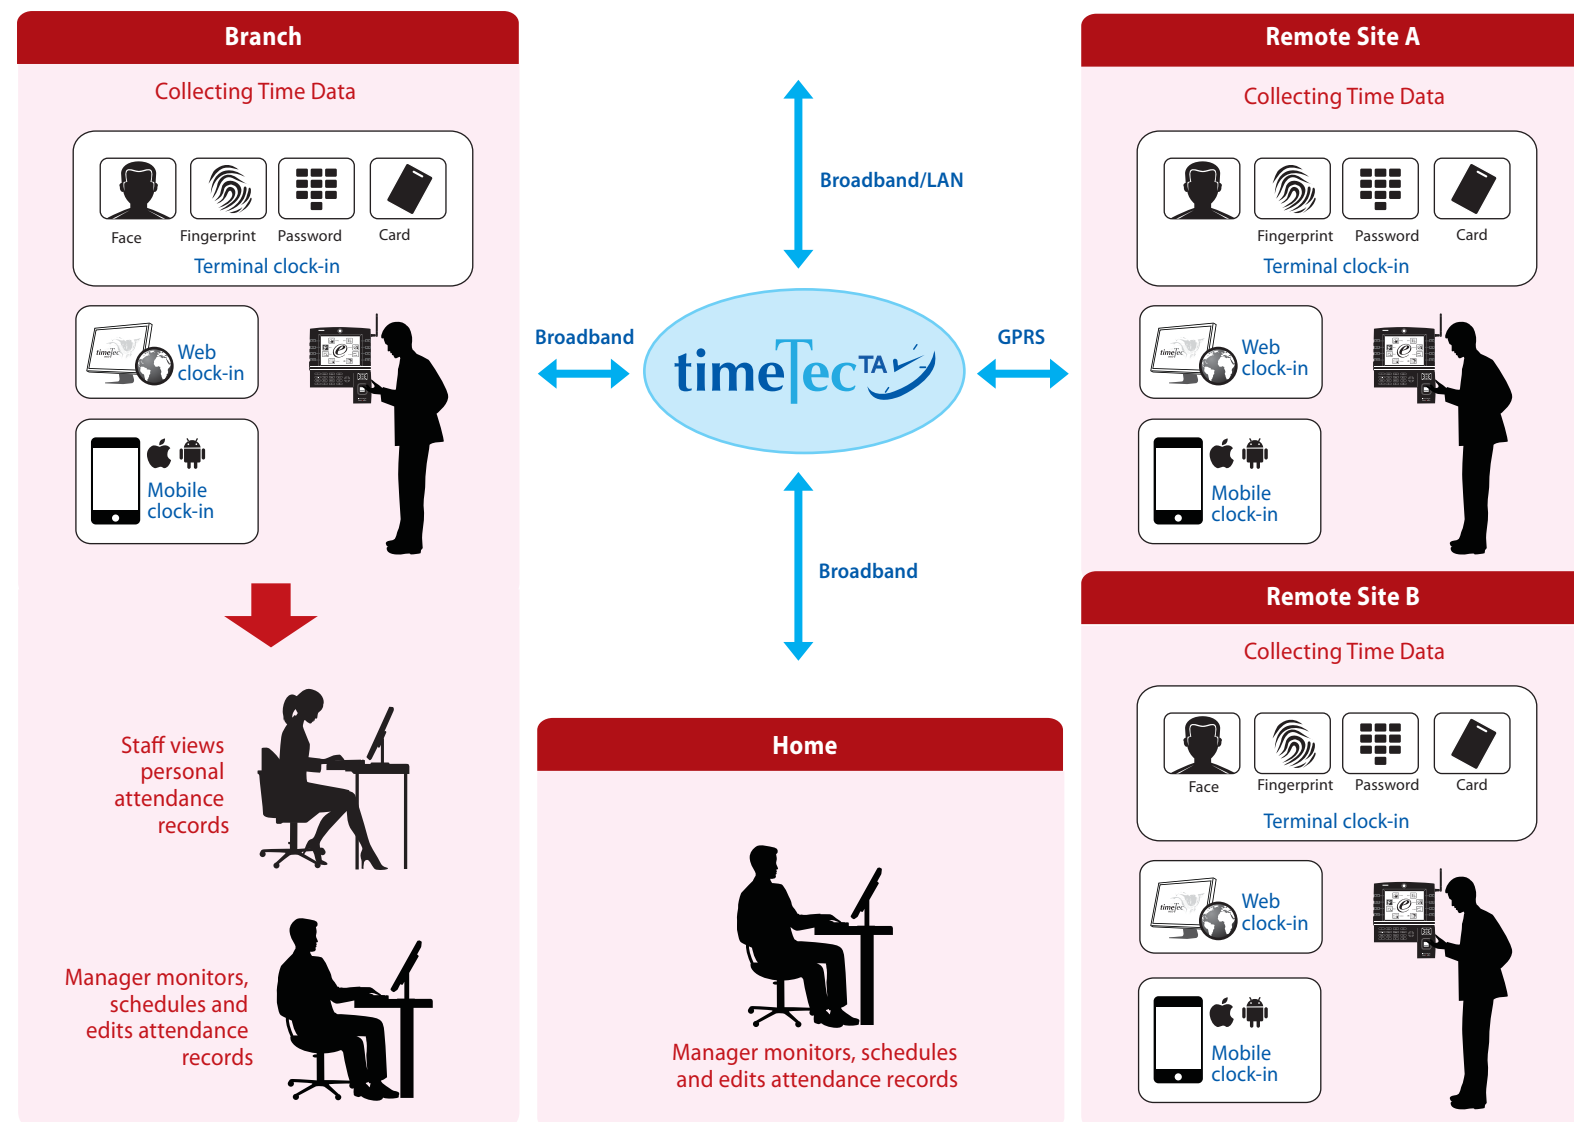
Branch

Collecting Time Data

Face Fingerprint Password Card

Terminal clock-in

Web clock-in

Mobile clock-in

Staff views personal attendance records

Manager monitors, schedules and edits attendance records

Broadband/LAN

Broadband

timeTec TA

GPRS

Broadband

Home

Manager monitors, schedules and edits attendance records

Remote Site A

Collecting Time Data

Fingerprint Password Card

Terminal clock-in

Web clock-in

Mobile clock-in

Remote Site B

Collecting Time Data

Face Fingerprint Password Card

Terminal clock-in

Web clock-in

Mobile clock-in